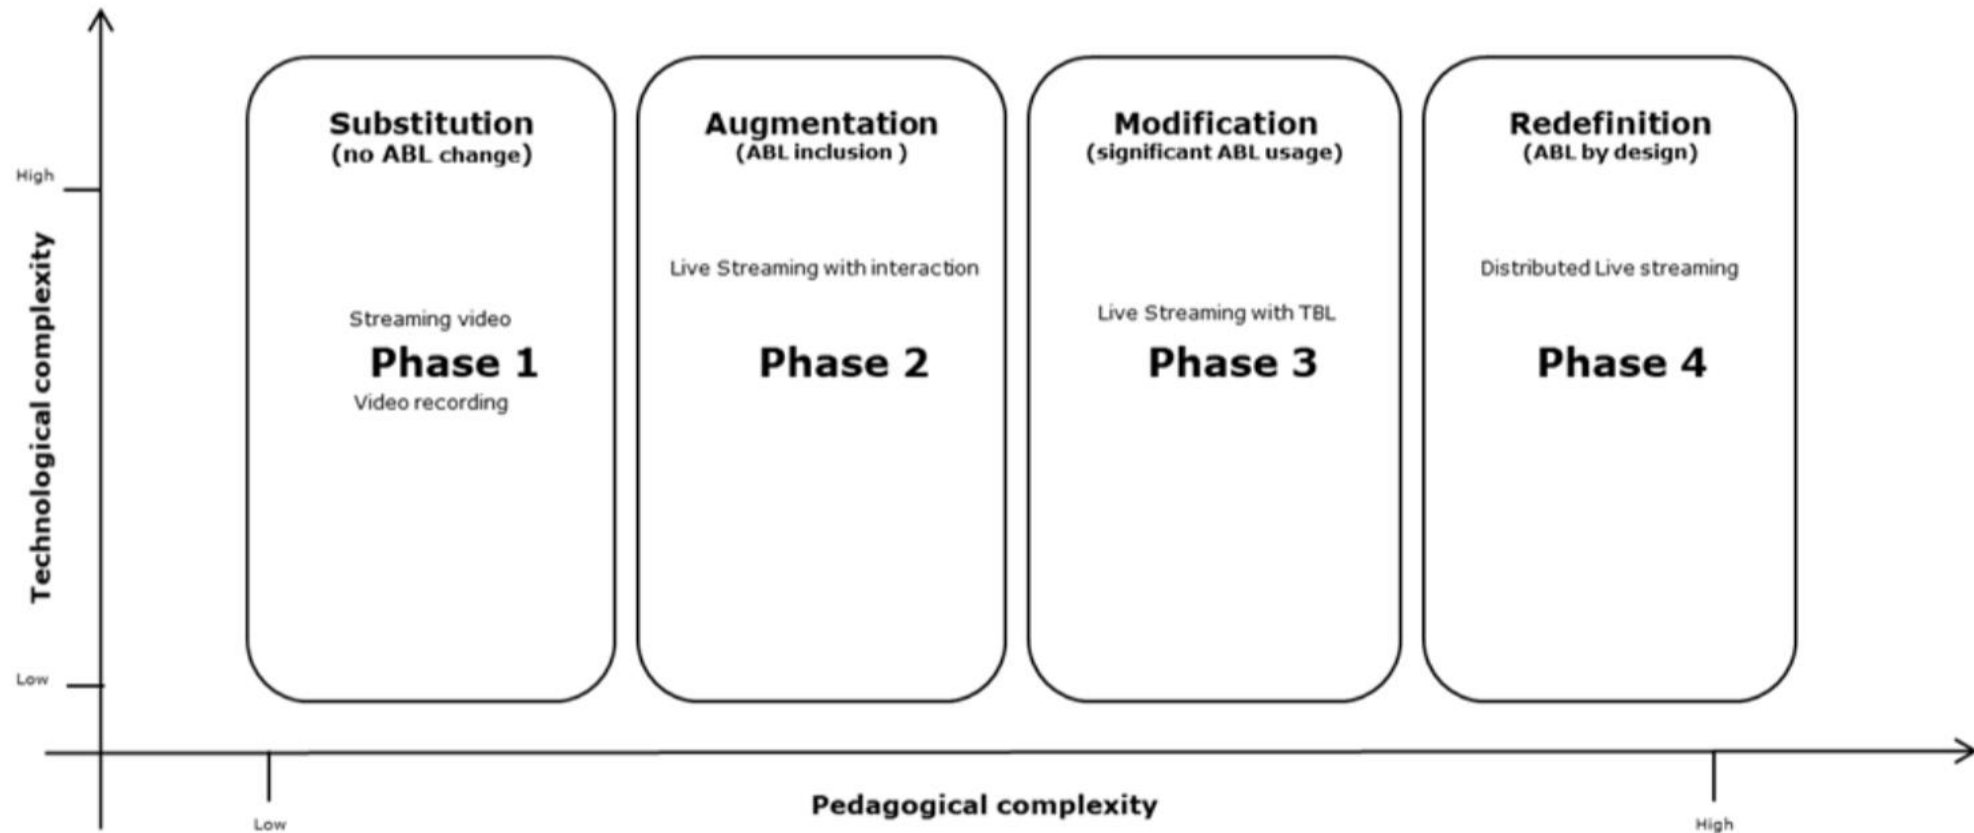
Technological complexity

High

Low

Substitution
(no ABL change)

Streaming video
Phase 1
Video recording

Augmentation
(ABL inclusion )

Live Streaming with interaction

Phase 2

Modification
(significant ABL usage)

Live Streaming with TBL
Phase 3

Redefinition
(ABL by design)

Distributed Live streaming

Phase 4

Low

Pedagogical complexity

High